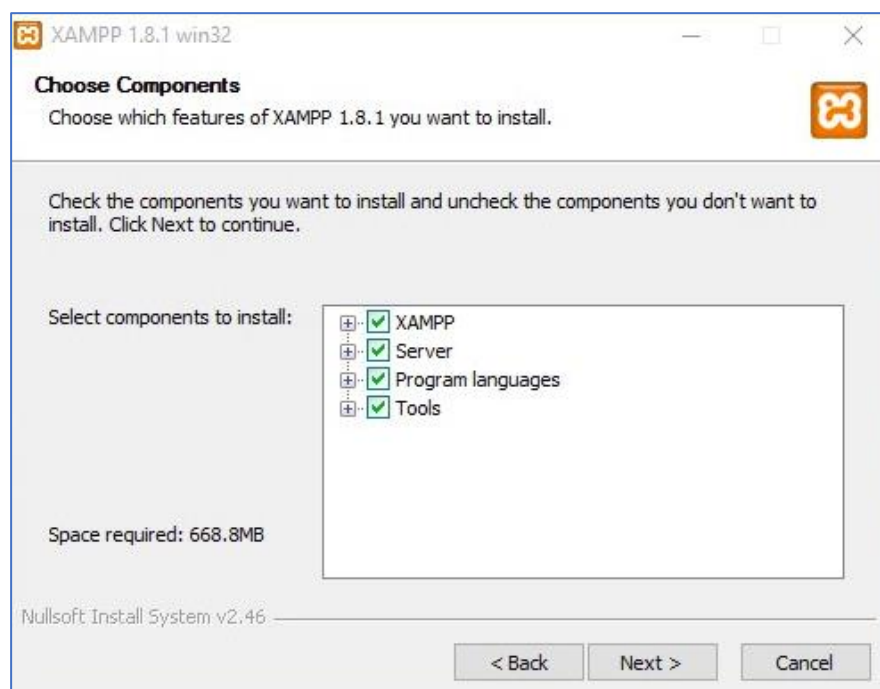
XAMPP 1.8.1 win32

Choose Components

Choose which features of XAMPP 1.8.1 you want to install.

Check the components you want to install and uncheck the components you don't want to install. Click Next to continue.

Select components to install:

XAMPP
Server
Program languages
Tools

Space required: 668.8MB

Nullsoft Install System v2.46

< Back
Next >
Cancel